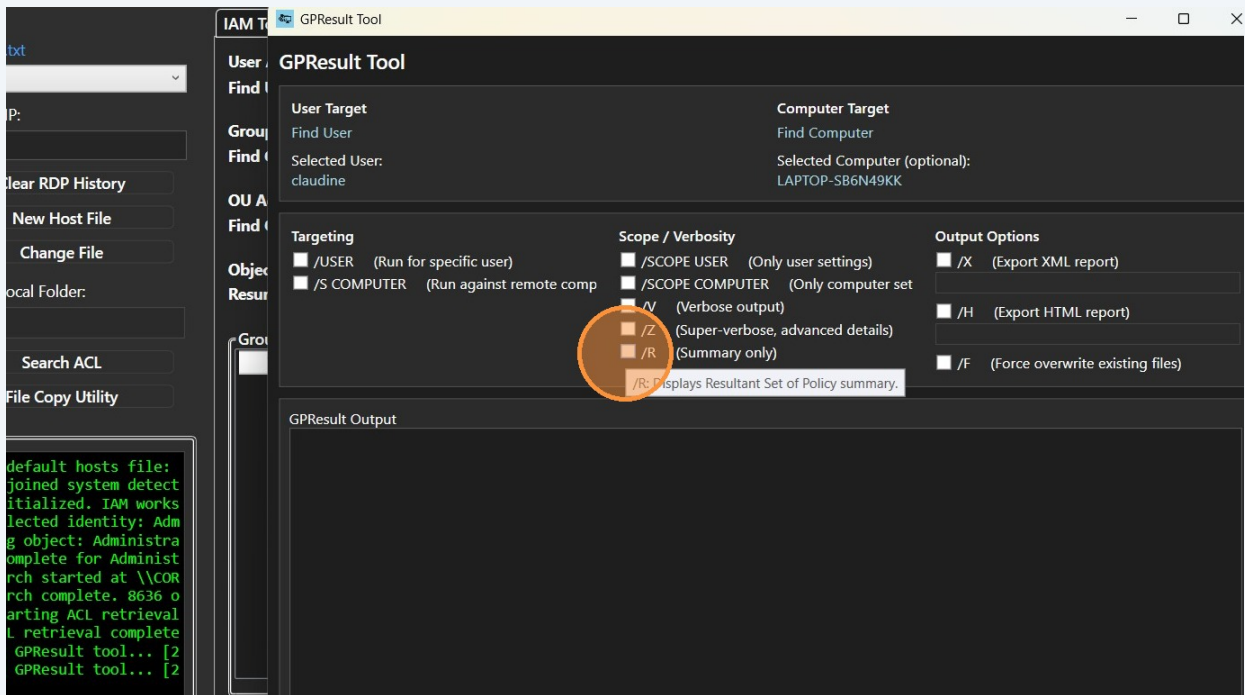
.txt

IP:

Clear RDP History

New Host File

Change File

ocal Folder:

Search ACL

File Copy Utility

default hosts file:
joined system detect
itialized. IAM works
lected identity: Adm
g object: Administra
omplete for Administ
rch started at \\COR
rch complete. 8636 o
arting ACL retrieval
L retrieval complete
GPResult tool... [2
GPResult tool... [2

IAM T

User

Find

Group

Find

OU A

Find

Objec

Resu

Grou

GPResult Tool

GPResult Tool

User Target
Find User
Selected User:
claudine

Computer Target
Find Computer
Selected Computer (optional):
LAPTOP-SB6N49KK

Targeting
/USER (Run for specific user)
/S COMPUTER (Run against remote comp

Scope / Verbosity
/SCOPE USER (Only user settings)
/SCOPE COMPUTER (Only computer set
/V (Verbose output)
/Z (Super-verbose, advanced details)
/R (Summary only)

/R: Displays Resultant Set of Policy summary.

Output Options
/X (Export XML report)
/H (Export HTML report)
/F (Force overwrite existing files)

GPResult Output